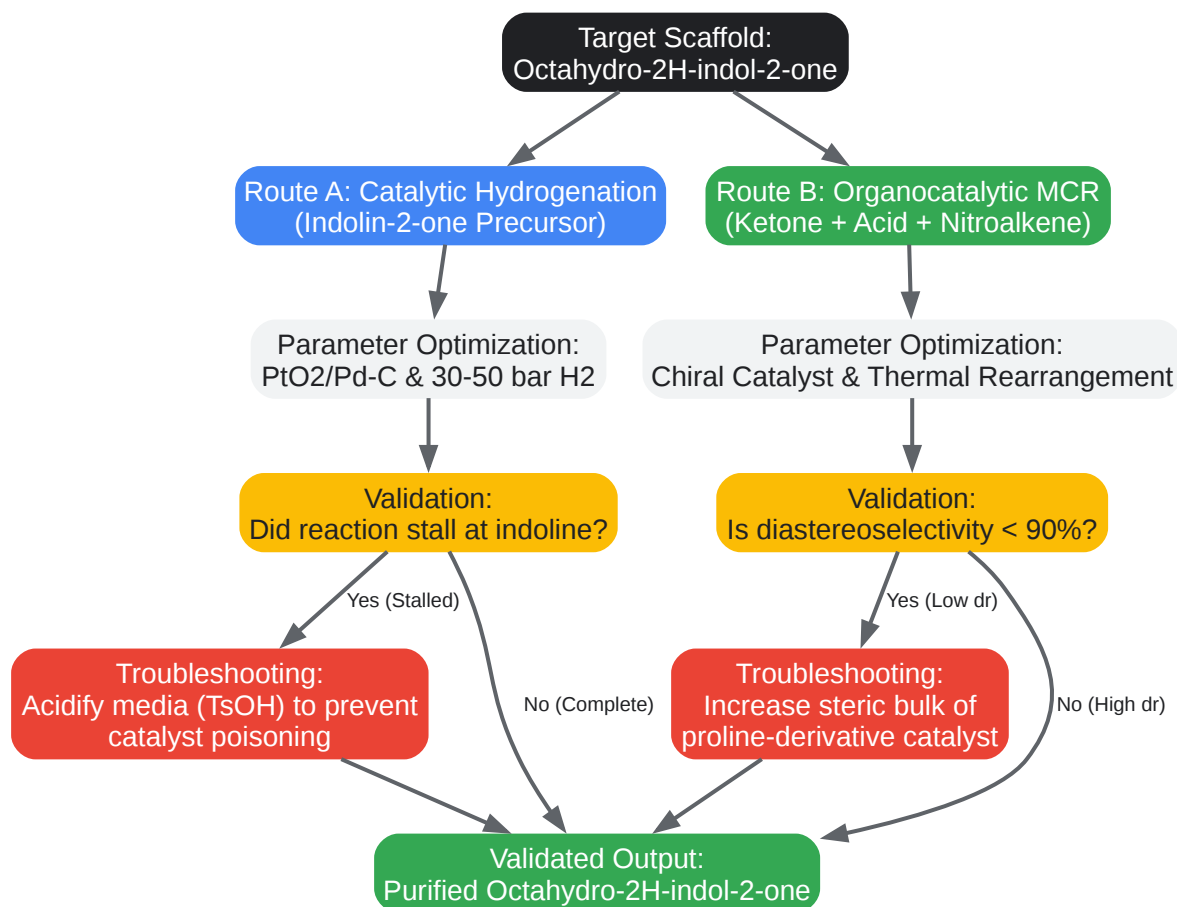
Target Scaffold:
Octahydro-2H-indol-2-one

Route A: Catalytic Hydrogenation
(Indolin-2-one Precursor)

Route B: Organocatalytic MCR
(Ketone + Acid + Nitroalkene)

Parameter Optimization:
PtO2/Pd-C & 30-50 bar H2

Parameter Optimization:
Chiral Catalyst & Thermal Rearrangement

Validation:
Did reaction stall at indoline?

Validation:
Is diastereoselectivity < 90%?

Yes (Stalled)

No (Complete)

Yes (Low dr)

No (High dr)

Troubleshooting:
Acidify media (TsOH) to prevent catalyst poisoning

Troubleshooting:
Increase steric bulk of proline-derivative catalyst

Validated Output:
Purified Octahydro-2H-indol-2-one